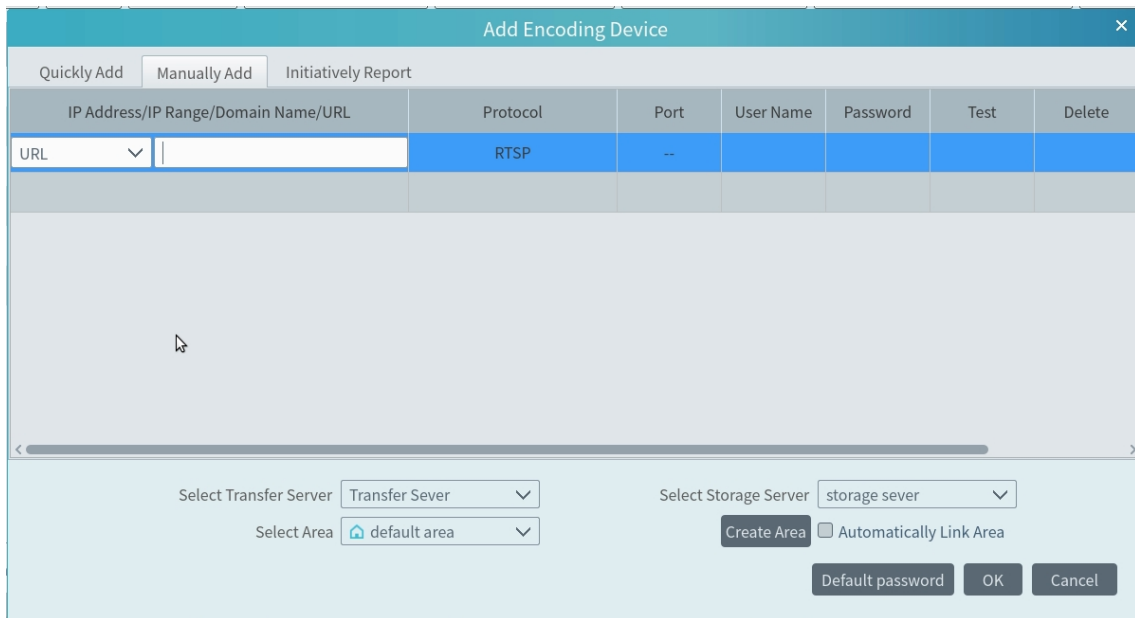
Add Encoding Device

Quickly Add | Manually Add | Initiatively Report

| IP Address/IP Range/Domain Name/URL | | Protocol | Port | User Name | Password | Test | Delete |
|---|---|---|---|---|---|---|---|
| URL | | RTSP | -- | | | | |
| | | | | | | | |

Select Transfer Server Transfer Sever

Select Storage Server storage sever

Select Area default area

Create Area

Automatically Link Area

Default password

OK

Cancel